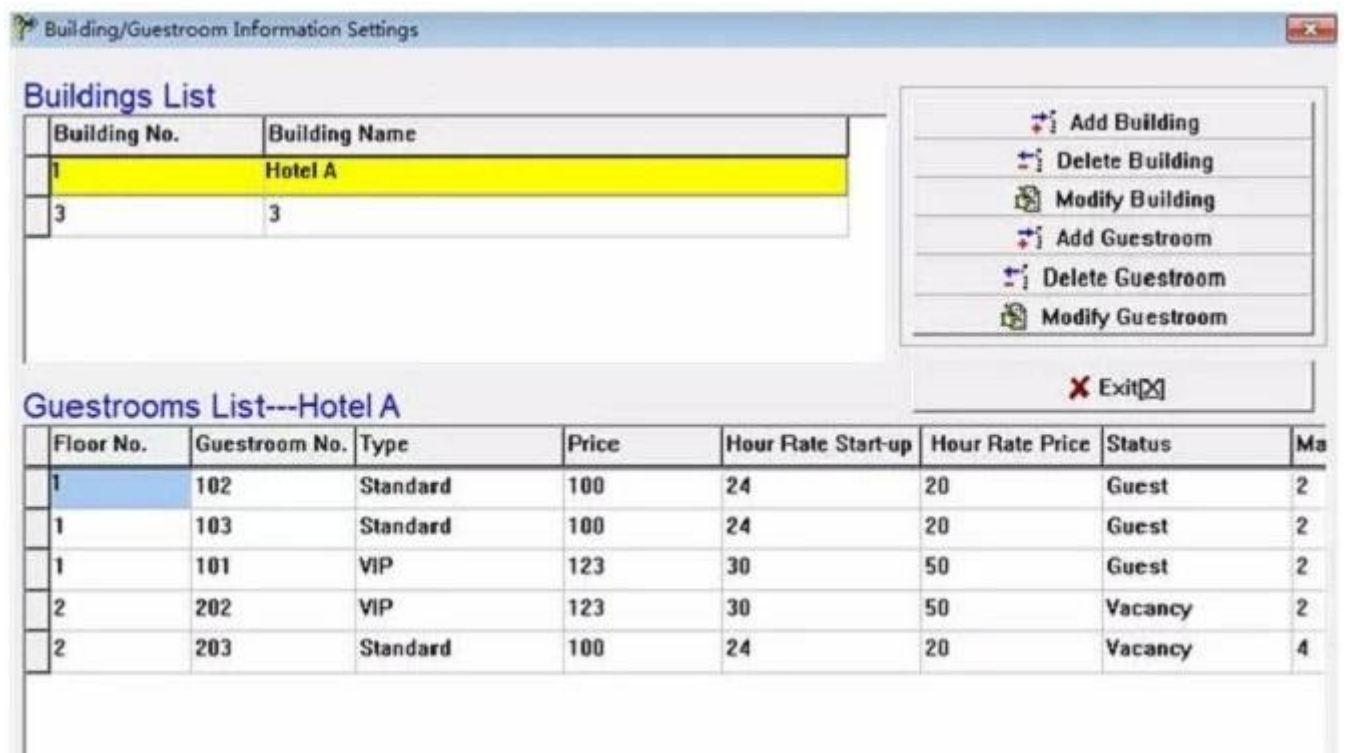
Building/Guestroom Information Settings

Buildings List

| Building No. | Building Name |
|---|---|
| 1 | Hotel A |
| 3 | 3 |

Add Building
Delete Building
Modify Building
Add Guestroom
Delete Guestroom
Modify Guestroom

Exit[X]

Guestrooms List---Hotel A

| Floor No. | Guestroom No. | Type | Price | Hour Rate Start-up | Hour Rate Price | Status | Ma |
|---|---|---|---|---|---|---|---|
| 1 | 102 | Standard | 100 | 24 | 20 | Guest | 2 |
| 1 | 103 | Standard | 100 | 24 | 20 | Guest | 2 |
| 1 | 101 | VIP | 123 | 30 | 50 | Guest | 2 |
| 2 | 202 | VIP | 123 | 30 | 50 | Vacancy | 2 |
| 2 | 203 | Standard | 100 | 24 | 20 | Vacancy | 4 |